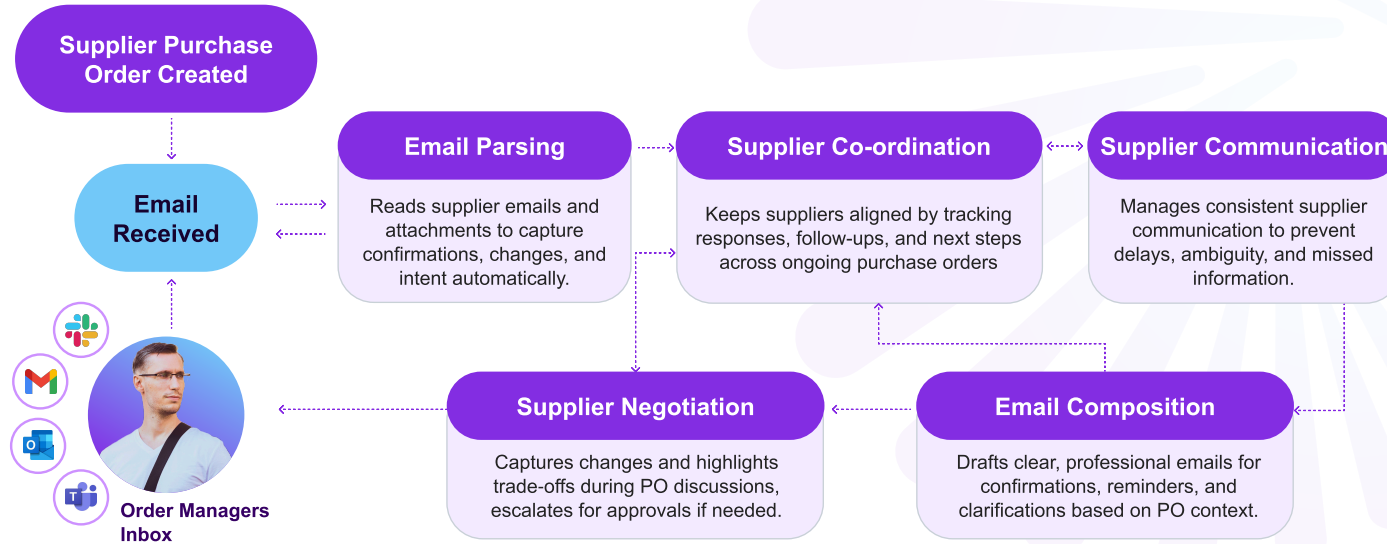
Supplier Purchase Order Created

Email Received

Email Parsing

Reads supplier emails and attachments to capture confirmations, changes, and intent automatically.

Supplier Co-ordination

Keeps suppliers aligned by tracking responses, follow-ups, and next steps across ongoing purchase orders

Supplier Communication

Manages consistent supplier communication to prevent delays, ambiguity, and missed information.

Supplier Negotiation

Captures changes and highlights trade-offs during PO discussions, escalates for approvals if needed.

Email Composition

Drafts clear, professional emails for confirmations, reminders, and clarifications based on PO context.

Order Managers Inbox